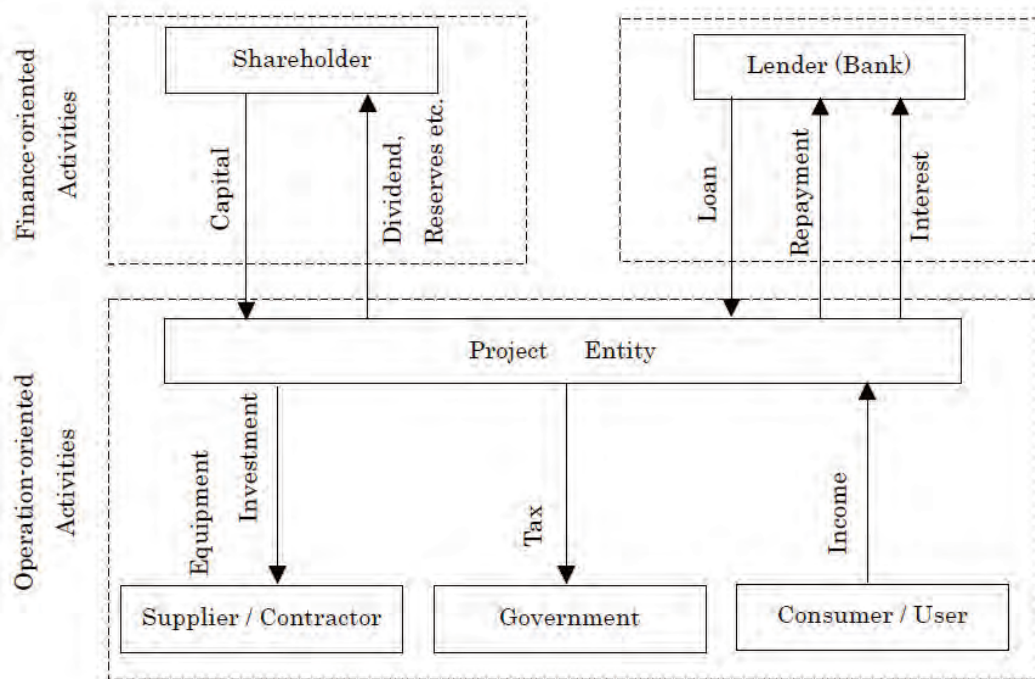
Finance-oriented Activities

Shareholder

Capital

Dividend, Reserves etc.

Lender (Bank)

Loan

Repayment

Interest

Operation-oriented Activities

Project Entity

Equipment Investment

Tax

Income

Supplier / Contractor

Government

Consumer / User